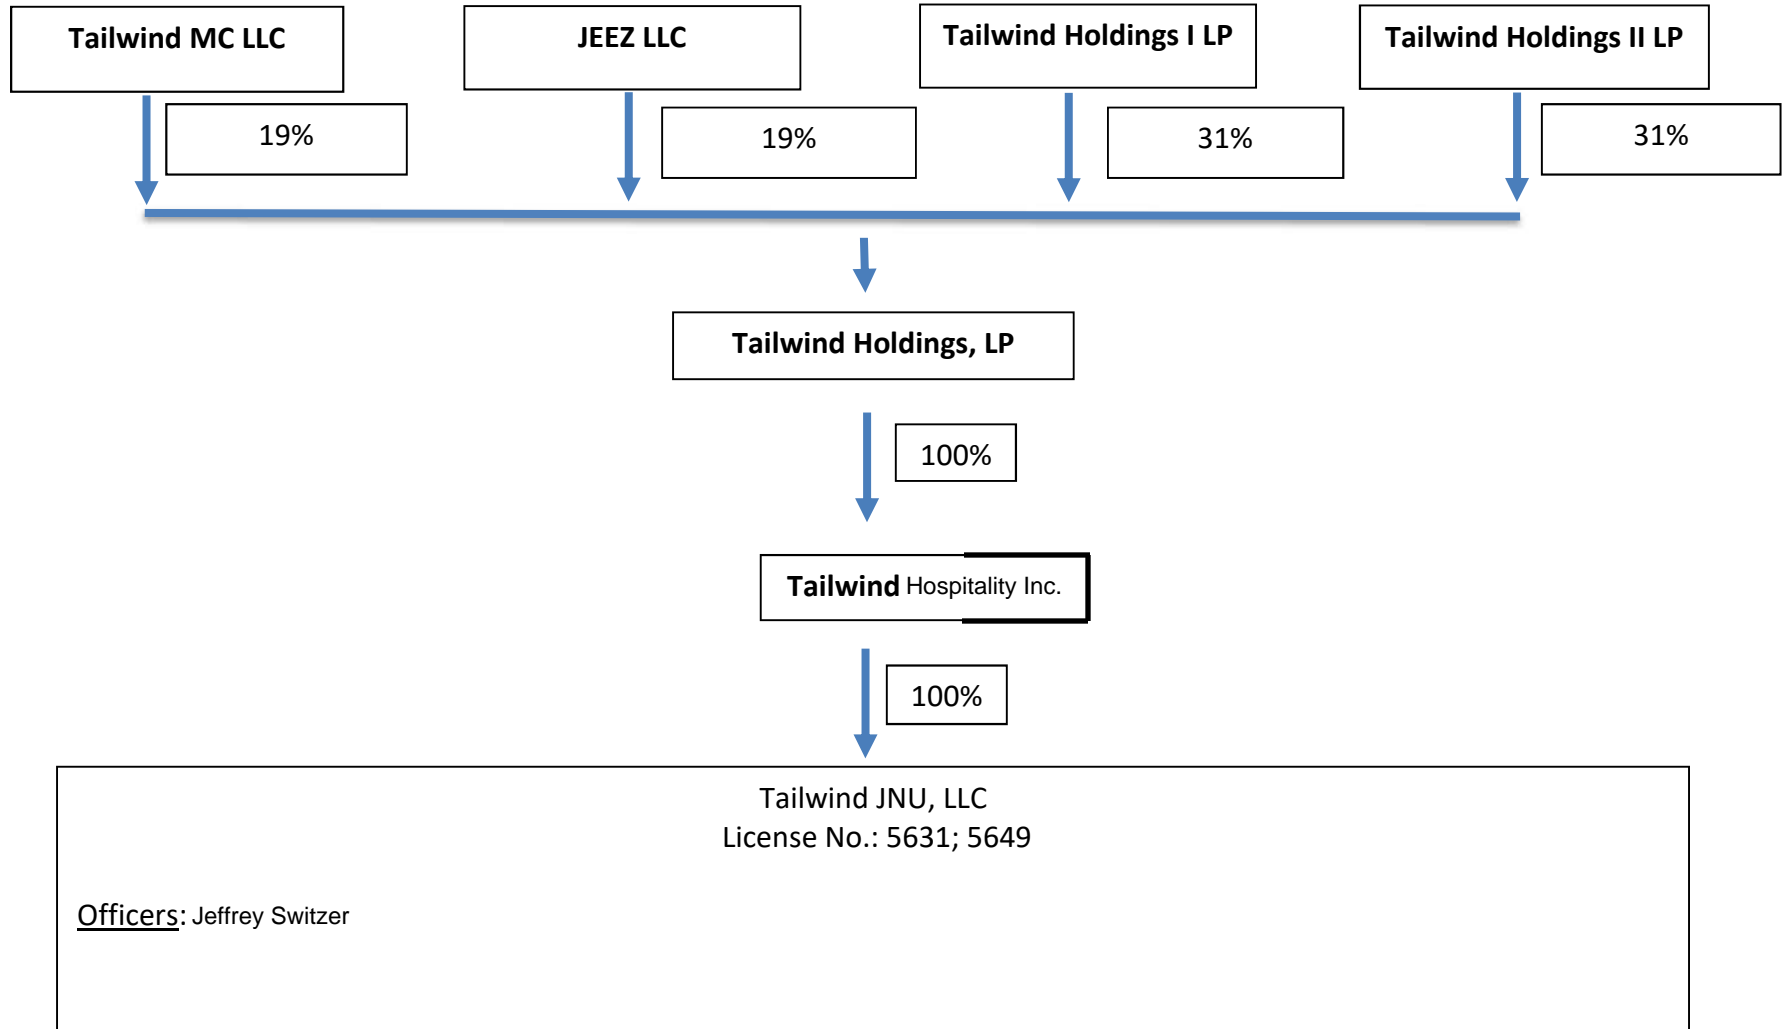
Tailwind MC LLC

19%

JEEZ LLC

19%

Tailwind Holdings I LP

31%

Tailwind Holdings II LP

31%

Tailwind Holdings, LP

100%

Tailwind Hospitality Inc.

100%

Tailwind JNU, LLC
License No.: 5631; 5649

Officers: Jeffrey Switzer